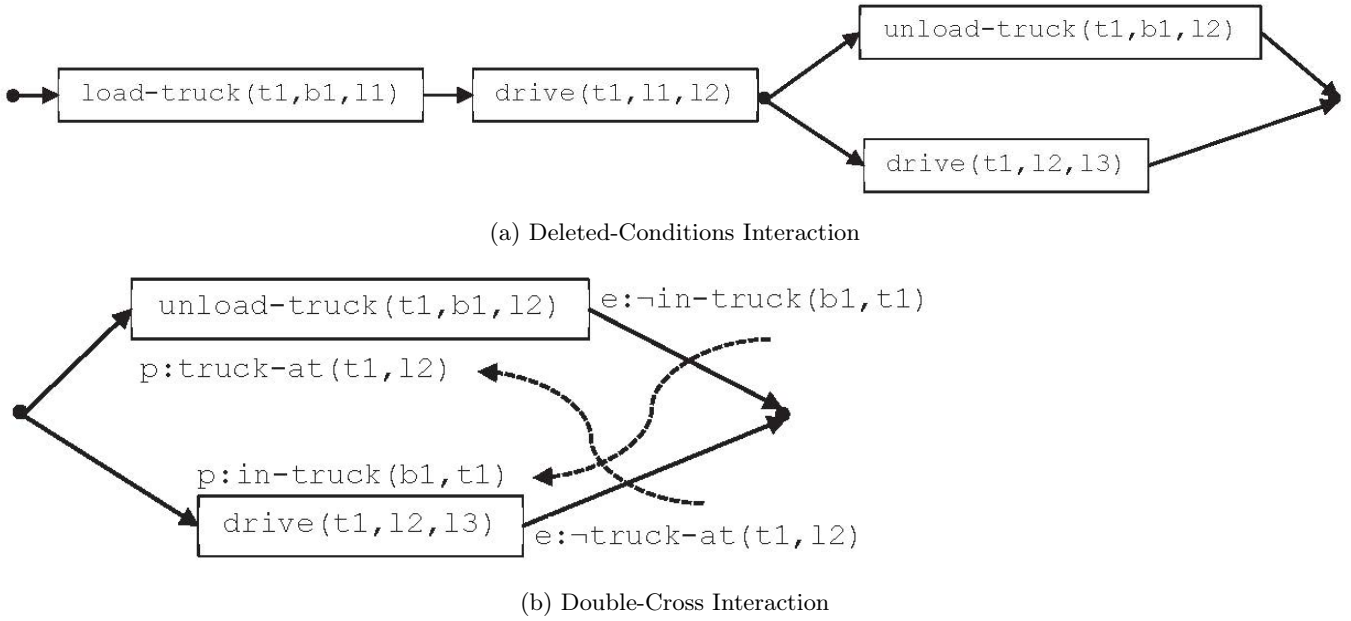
load-truck(t1,b1,l1)

drive(t1,l1,l2)

unload-truck(t1,b1,l2)

drive(t1,l2,l3)

(a) Deleted-Conditions Interaction

unload-truck(t1,b1,l2)

e:¬in-truck(b1,t1)

p:truck-at(t1,l2)

p:in-truck(b1,t1)

drive(t1,l2,l3)

e:¬truck-at(t1,l2)

(b) Double-Cross Interaction